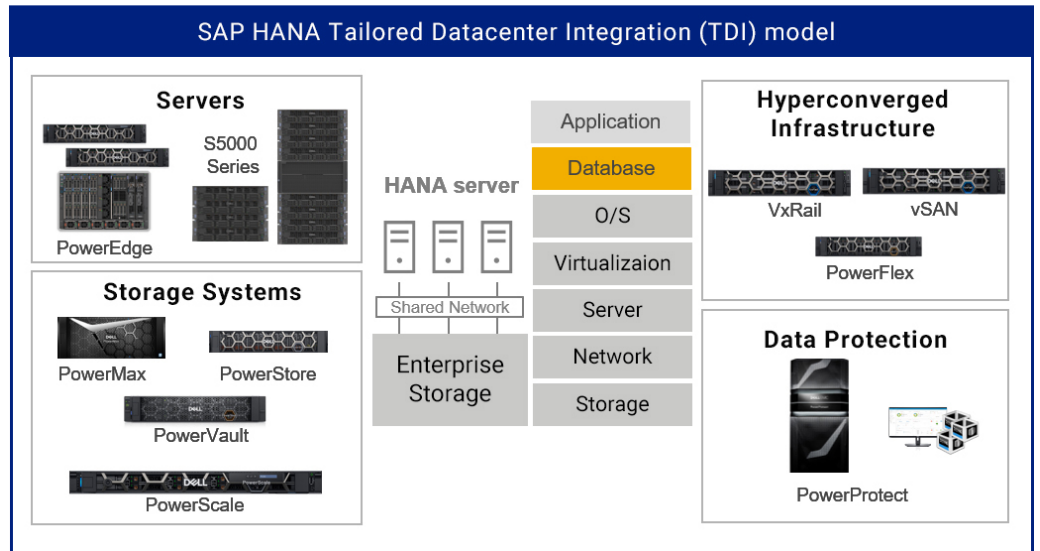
SAP HANA Tailored Datacenter Integration (TDI) model

Servers

S5000 Series

PowerEdge

Storage Systems

PowerMax

PowerStore

PowerVault

PowerScale

HANA server

Shared Network

Enterprise Storage

Application

Database

O/S

Virtualizaion

Server

Network

Storage

Hyperconverged Infrastructure

VxRail

vSAN

PowerFlex

Data Protection

PowerProtect